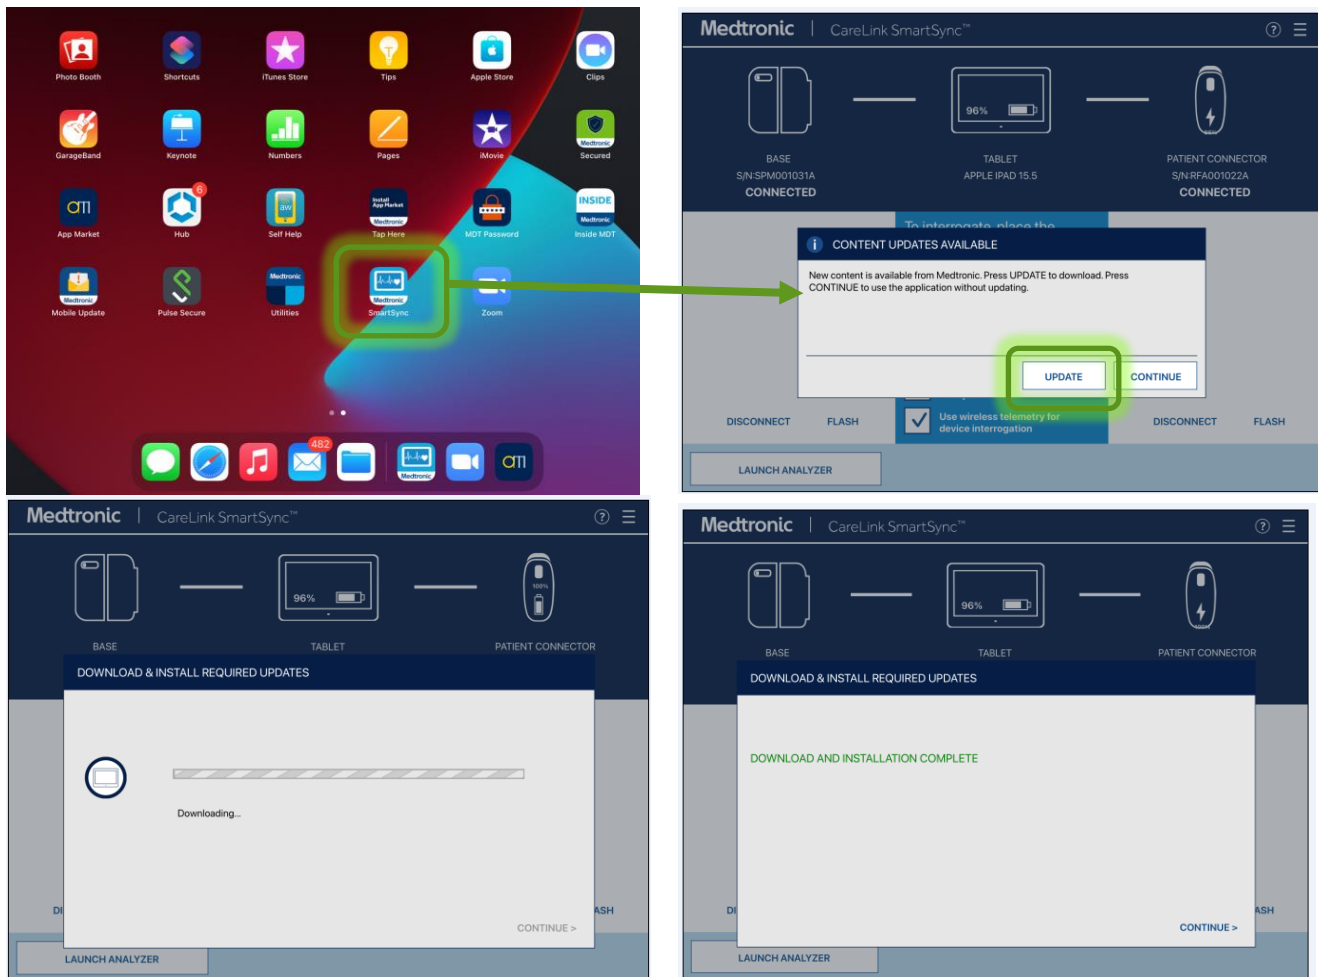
Photo Booth Shortcuts iTunes Store Tips Apple Store Clips

GarageBand Keynote Numbers Pages iMovie Secured

App Market Hub Self Help Tap Here MDT Password Inside MDT

Mobile Update Pulse Secure Utilities SmartSync Zoom

Medtronic | CareLink SmartSync™

BASE
S/N:SPM001031A
CONNECTED

96%
TABLET
APPLE IPAD 15.5

PATIENT CONNECTOR
S/N:RFA001022A
CONNECTED

To interrogate, place the

CONTENT UPDATES AVAILABLE

New content is available from Medtronic. Press UPDATE to download. Press CONTINUE to use the application without updating.

UPDATE CONTINUE

DISCONNECT FLASH

Use wireless telemetry for device interrogation

DISCONNECT FLASH

LAUNCH ANALYZER

Medtronic | CareLink SmartSync™

BASE TABLET PATIENT CONNECTOR

96%

DOWNLOAD & INSTALL REQUIRED UPDATES

Downloading...

CONTINUE >

DI ASH

LAUNCH ANALYZER

Medtronic | CareLink SmartSync™

BASE TABLET PATIENT CONNECTOR

96%

DOWNLOAD & INSTALL REQUIRED UPDATES

DOWNLOAD AND INSTALLATION COMPLETE

CONTINUE >

DI ASH

LAUNCH ANALYZER